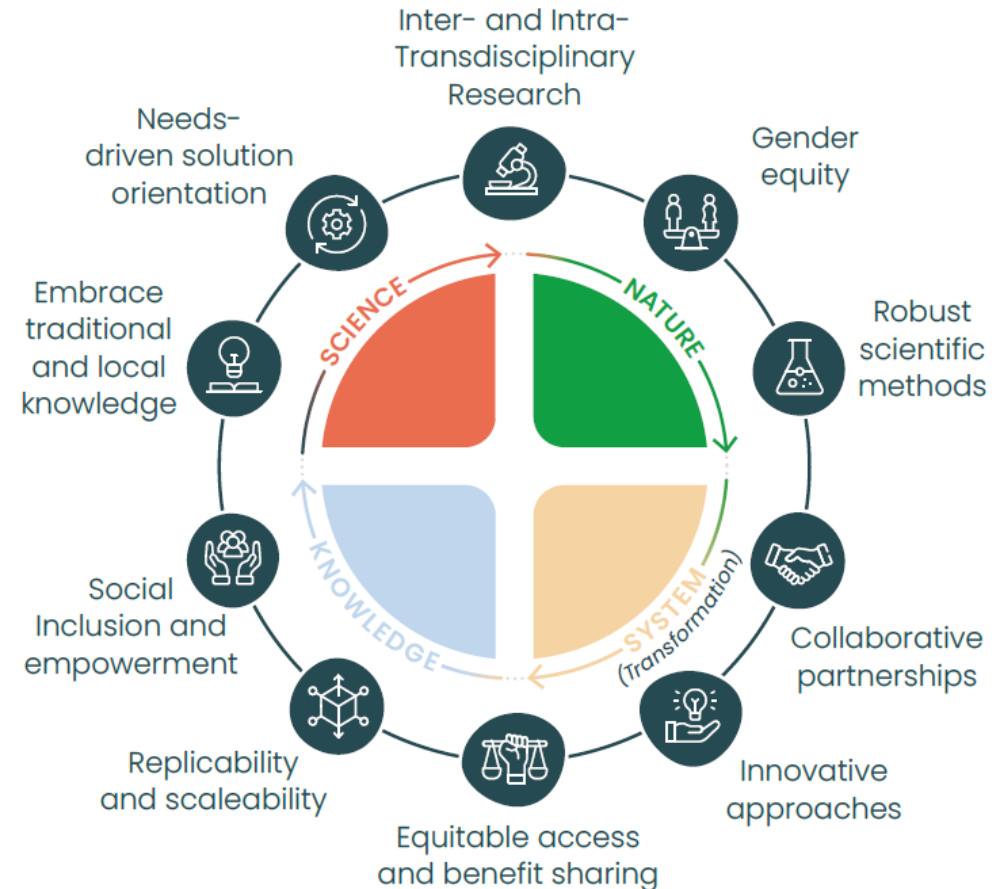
Inter- and Intra-Transdisciplinary Research

Gender equity

Robust scientific methods

Collaborative partnerships

Innovative approaches

Equitable access and benefit sharing

Replicability and scaleability

Social Inclusion and empowerment

Embrace traditional and local knowledge

Needs-driven solution orientation

SCIENCE

NATURE

SYSTEM (Transformation)

KNOWLEDGE